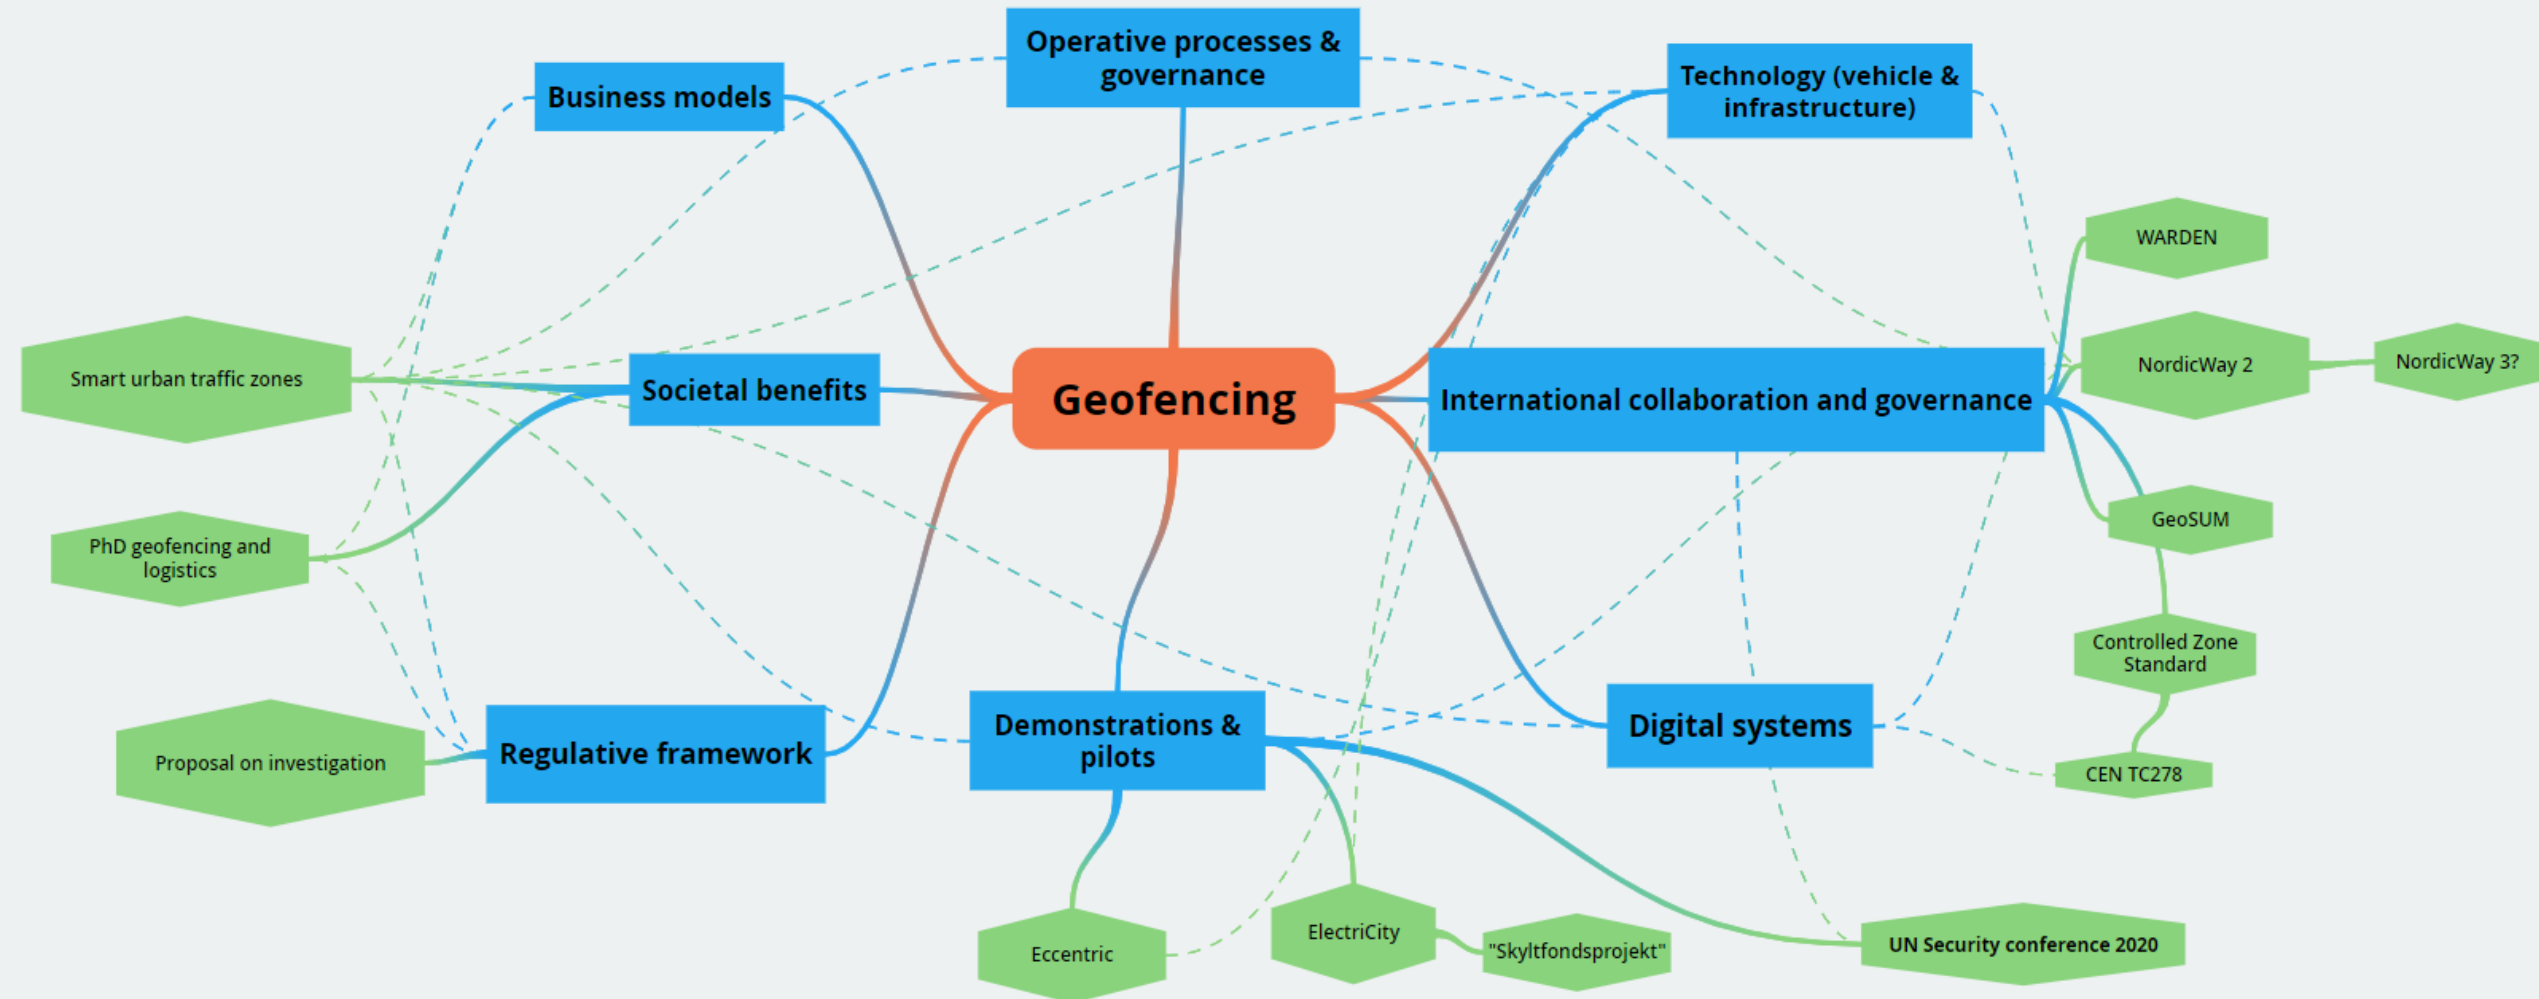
Operative processes & governance

Business models

Technology (vehicle & infrastructure)

WARDEN

Smart urban traffic zones

Societal benefits

Geofencing

International collaboration and governance

NordicWay 2

NordicWay 3?

GeoSUM

PhD geofencing and logistics

Controlled Zone Standard

Proposal on investigation

Regulative framework

Demonstrations & pilots

Digital systems

CEN TC278

Eccentric

ElectriCity

"Skyltfondsprojekt"

UN Security conference 2020